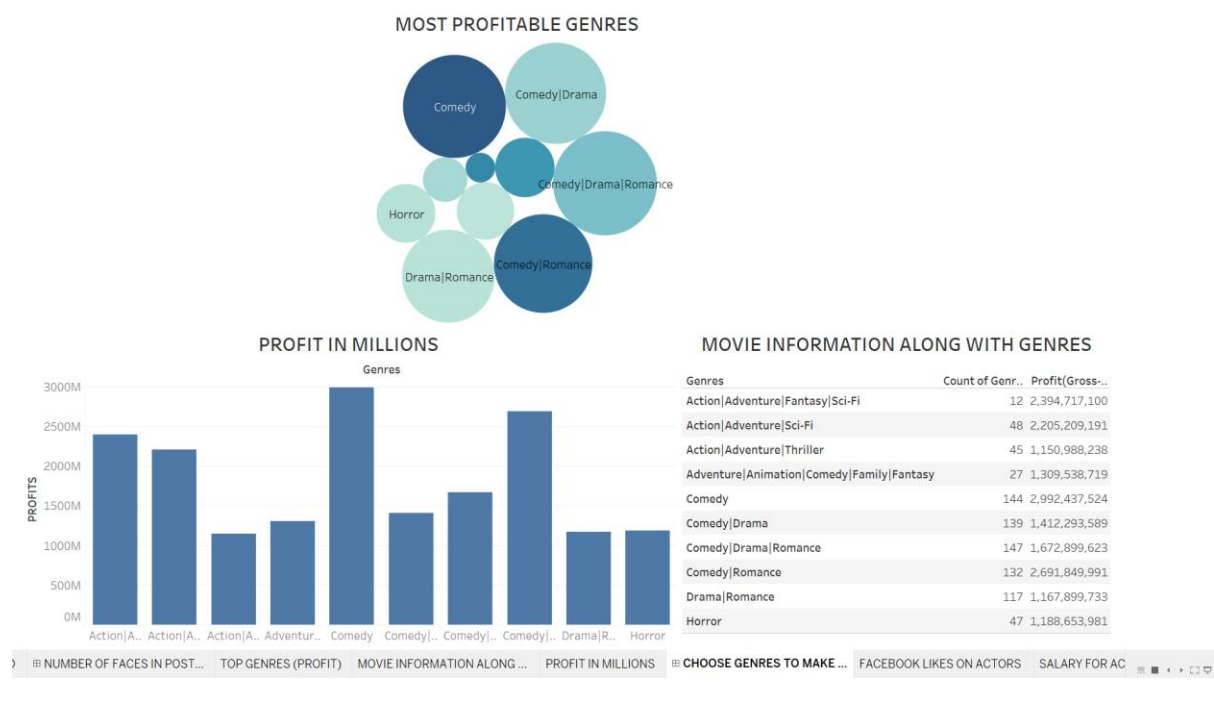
MOST PROFITABLE GENRES

Comedy
Comedy|Drama
Comedy|Drama|Romance
Horror
Comedy|Romance
Drama|Romance

PROFIT IN MILLIONS

Genres

PROFITS

3000M
2500M
2000M
1500M
1000M
500M
0M

Action|A.. Action|A.. Action|A.. Adventur.. Comedy Comedy|.. Comedy|.. Comedy|.. Drama|R.. Horror

MOVIE INFORMATION ALONG WITH GENRES

| Genres | Count of Genr.. | Profit(Gross-.. |
|---|---|---|
| Action\|Adventure\|Fantasy\|Sci-Fi | 12 | 2,394,717,100 |
| Action\|Adventure\|Sci-Fi | 48 | 2,205,209,191 |
| Action\|Adventure\|Thriller | 45 | 1,150,988,238 |
| Adventure\|Animation\|Comedy\|Family\|Fantasy | 27 | 1,309,538,719 |
| Comedy | 144 | 2,992,437,524 |
| Comedy\|Drama | 139 | 1,412,293,589 |
| Comedy\|Drama\|Romance | 147 | 1,672,899,623 |
| Comedy\|Romance | 132 | 2,691,849,991 |
| Drama\|Romance | 117 | 1,167,899,733 |
| Horror | 47 | 1,188,653,981 |

NUMBER OF FACES IN POST... TOP GENRES (PROFIT) MOVIE INFORMATION ALONG ... PROFIT IN MILLIONS CHOOSE GENRES TO MAKE ... FACEBOOK LIKES ON ACTORS SALARY FOR AC